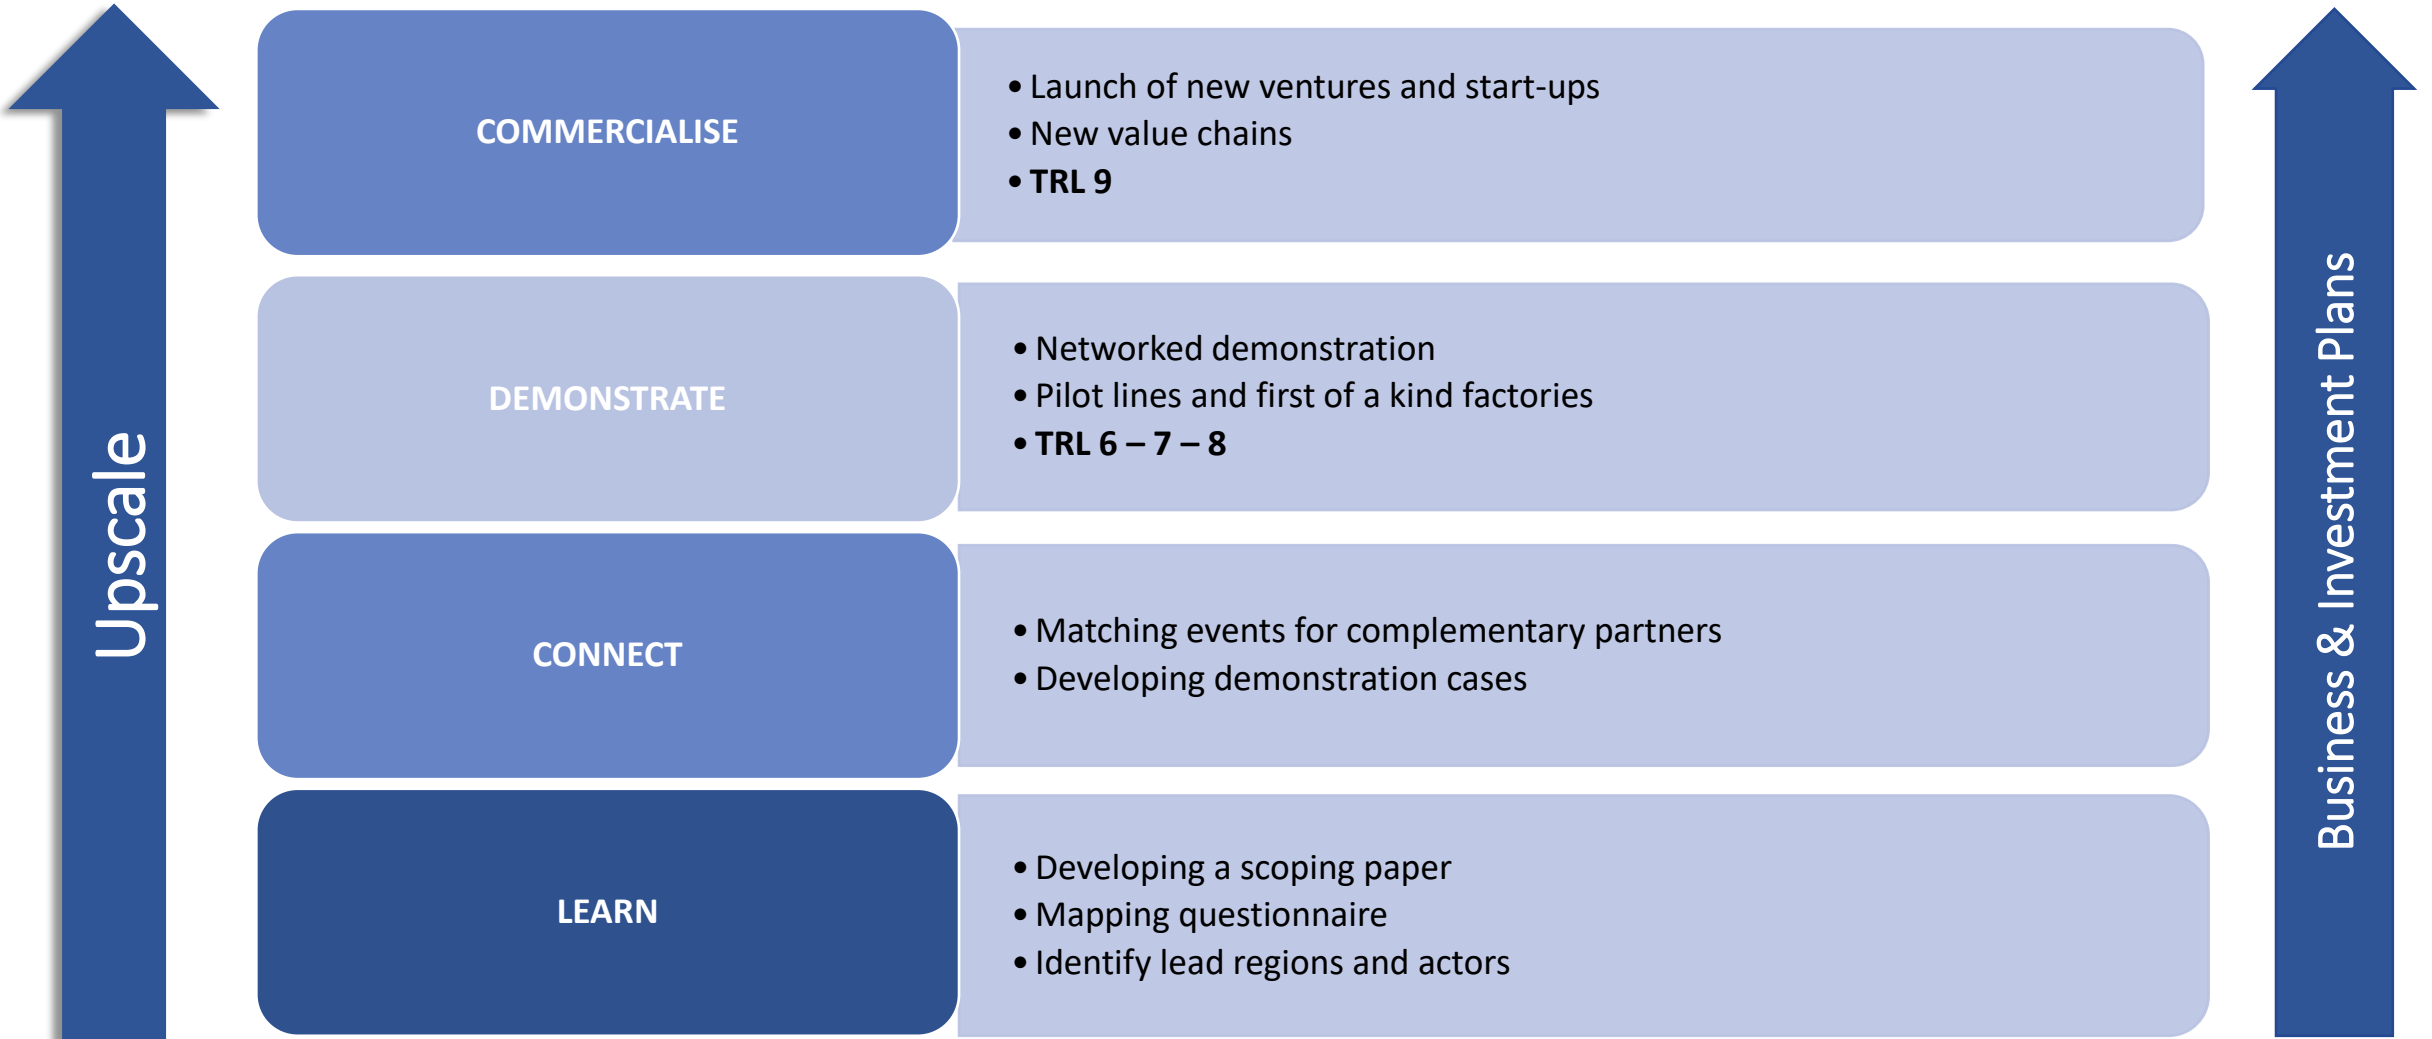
Upscale

COMMERCIALISE

• Launch of new ventures and start-ups
• New value chains
• TRL 9

DEMONSTRATE

• Networked demonstration
• Pilot lines and first of a kind factories
• TRL 6 – 7 – 8

CONNECT

• Matching events for complementary partners
• Developing demonstration cases

LEARN

• Developing a scoping paper
• Mapping questionnaire
• Identify lead regions and actors

Business & Investment Plans